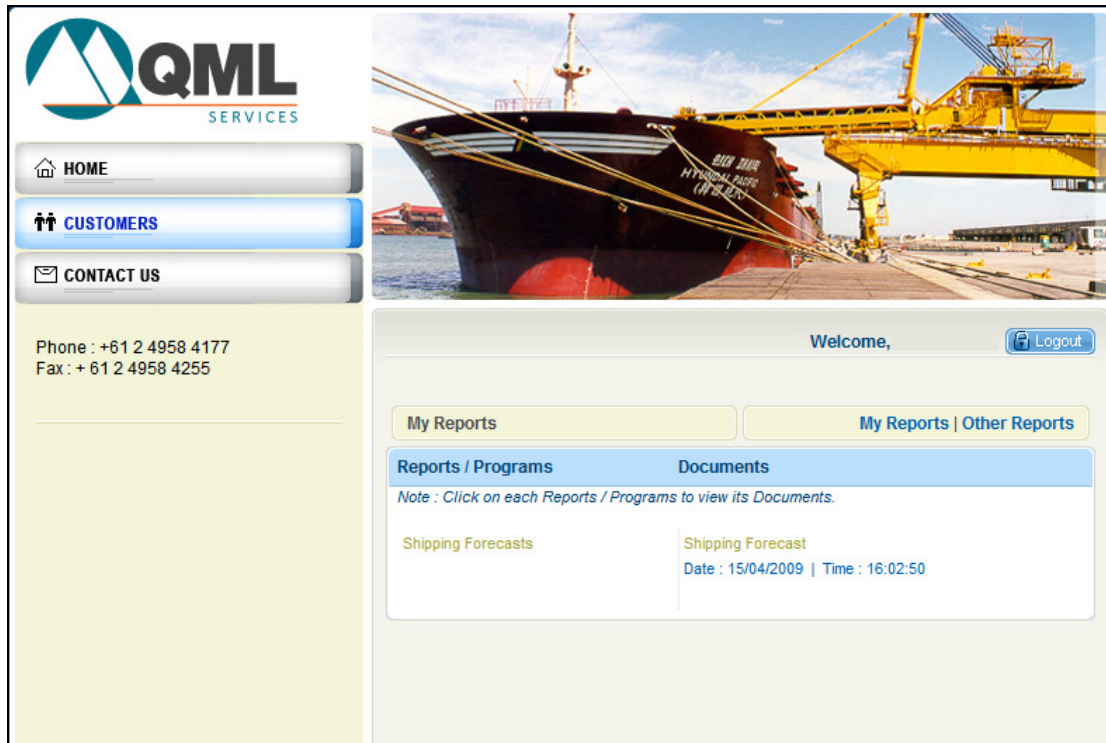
QML
SERVICES

HOME
CUSTOMERS
CONTACT US

Phone : +61 2 4958 4177
Fax : + 61 2 4958 4255

HYUNDAI PACIFIC

Welcome,
Logout

My Reports
My Reports | Other Reports

| Reports / Programs | Documents |
|---|---|
| Note : Click on each Reports / Programs to view its Documents. | |
| Shipping Forecasts | Shipping Forecast<br>Date : 15/04/2009 \| Time : 16:02:50 |